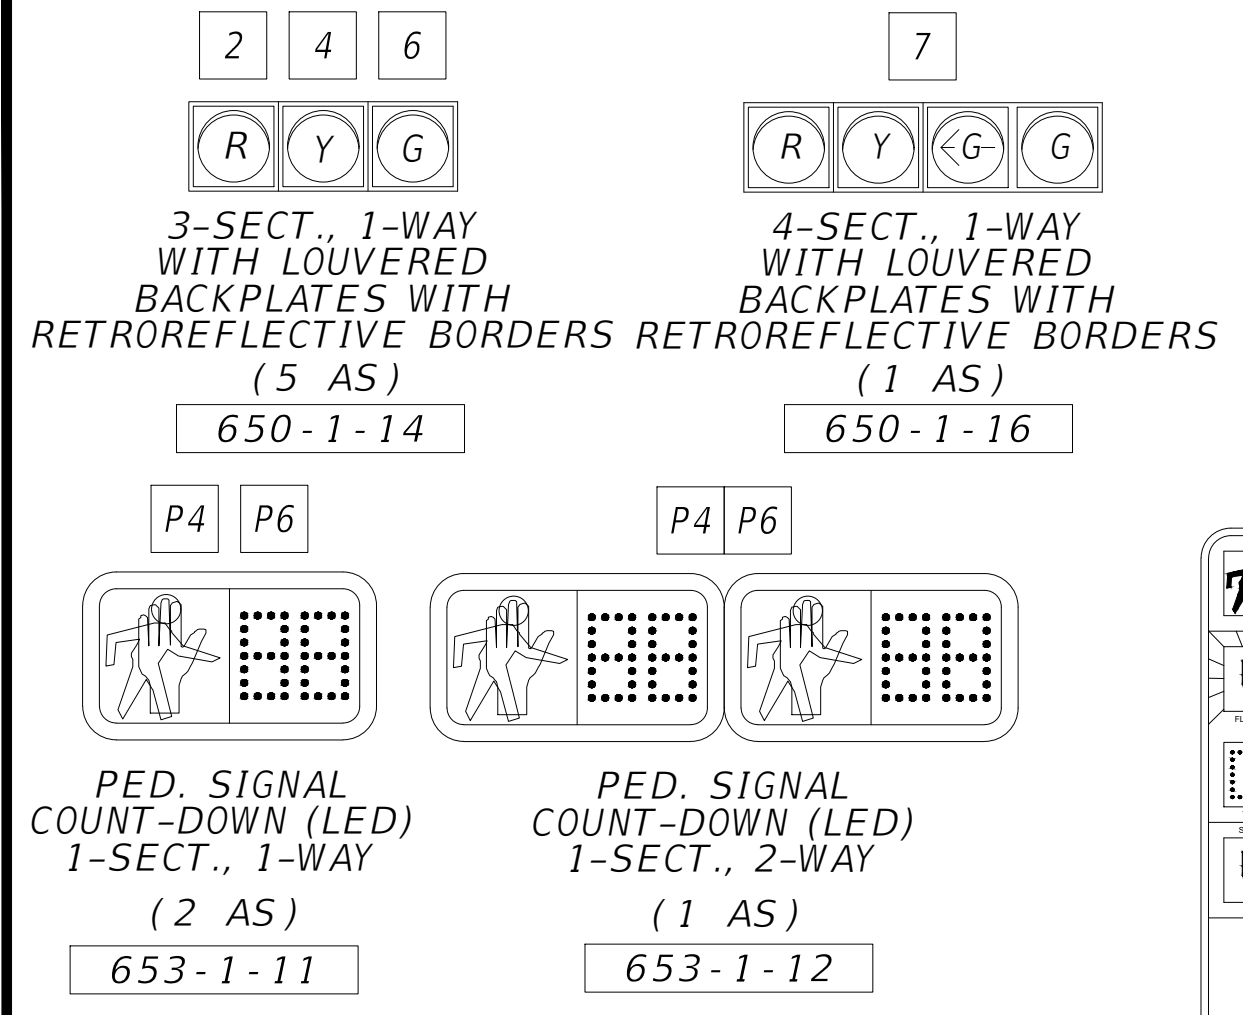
2 4 6

R Y G

3–SECT., 1–WAY
WITH LOUVERED
BACKPLATES WITH
RETROREFLECTIVE BORDERS
(5 AS)

650-1-14

7

R Y G G

4–SECT., 1–WAY
WITH LOUVERED
BACKPLATES WITH
RETROREFLECTIVE BORDERS
(1 AS)

650-1-16

P4 P6

PED. SIGNAL
COUNT–DOWN (LED)
1–SECT., 1–WAY

(2 AS)

653-1-11

P4 P6

PED. SIGNAL
COUNT–DOWN (LED)
1–SECT., 2–WAY

(1 AS)

653-1-12

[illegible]